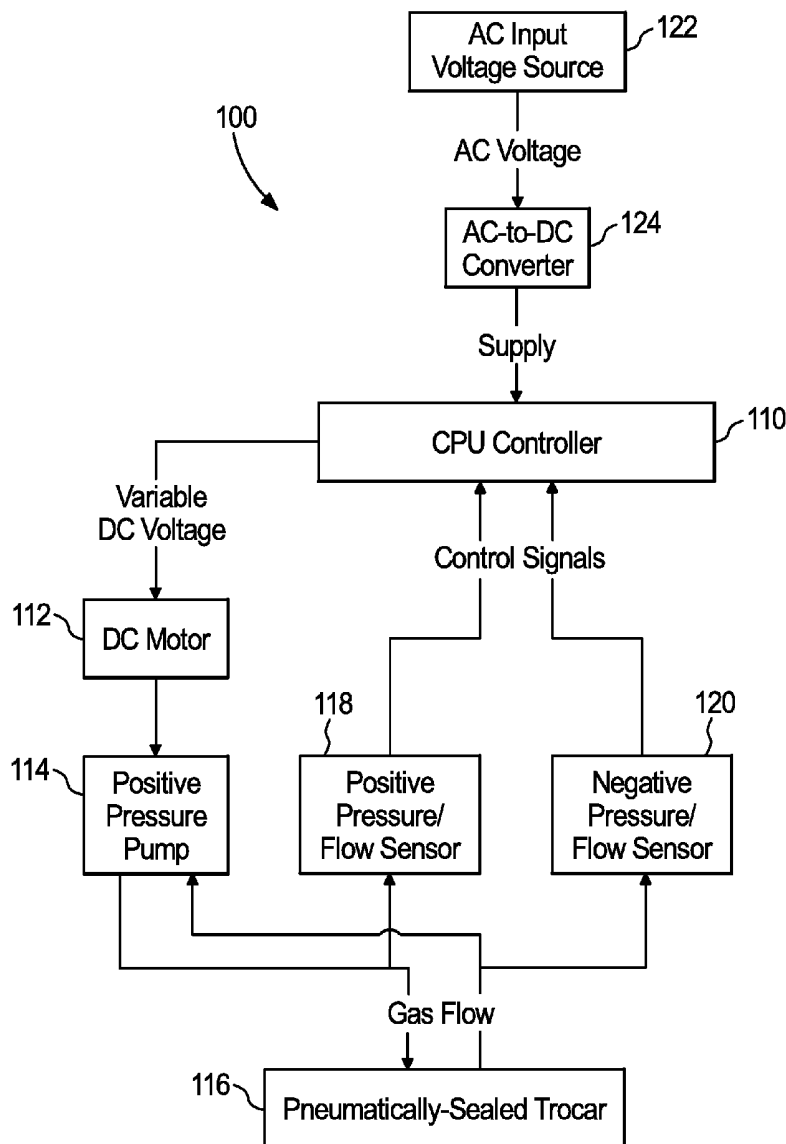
AC Input Voltage Source
122
100
AC Voltage
AC-to-DC Converter
124
Supply
CPU Controller
110
Variable DC Voltage
Control Signals
112
DC Motor
118
120
114
Positive Pressure Pump
Positive Pressure/ Flow Sensor
Negative Pressure/ Flow Sensor
Gas Flow
116
Pneumatically-Sealed Trocar